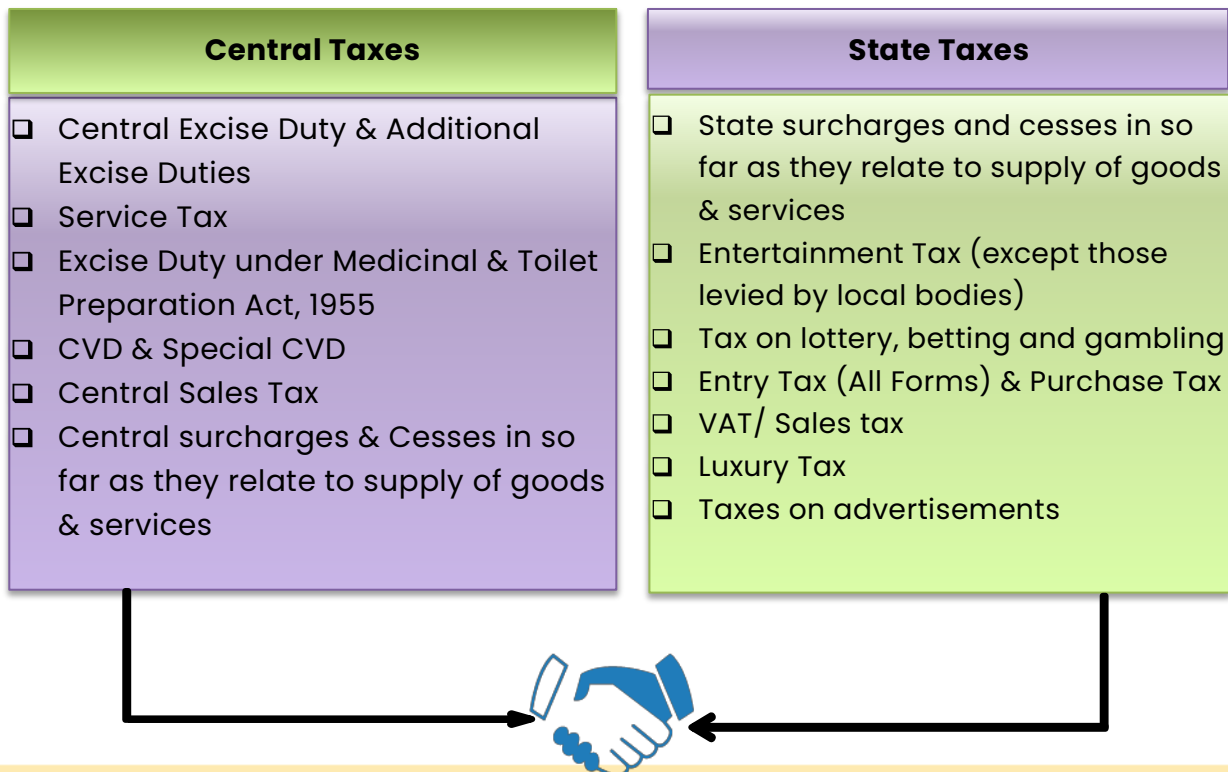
Central Taxes

❑ Central Excise Duty & Additional Excise Duties
❑ Service Tax
❑ Excise Duty under Medicinal & Toilet Preparation Act, 1955
❑ CVD & Special CVD
❑ Central Sales Tax
❑ Central surcharges & Cesses in so far as they relate to supply of goods & services

State Taxes

❑ State surcharges and cesses in so far as they relate to supply of goods & services
❑ Entertainment Tax (except those levied by local bodies)
❑ Tax on lottery, betting and gambling
❑ Entry Tax (All Forms) & Purchase Tax
❑ VAT/ Sales tax
❑ Luxury Tax
❑ Taxes on advertisements